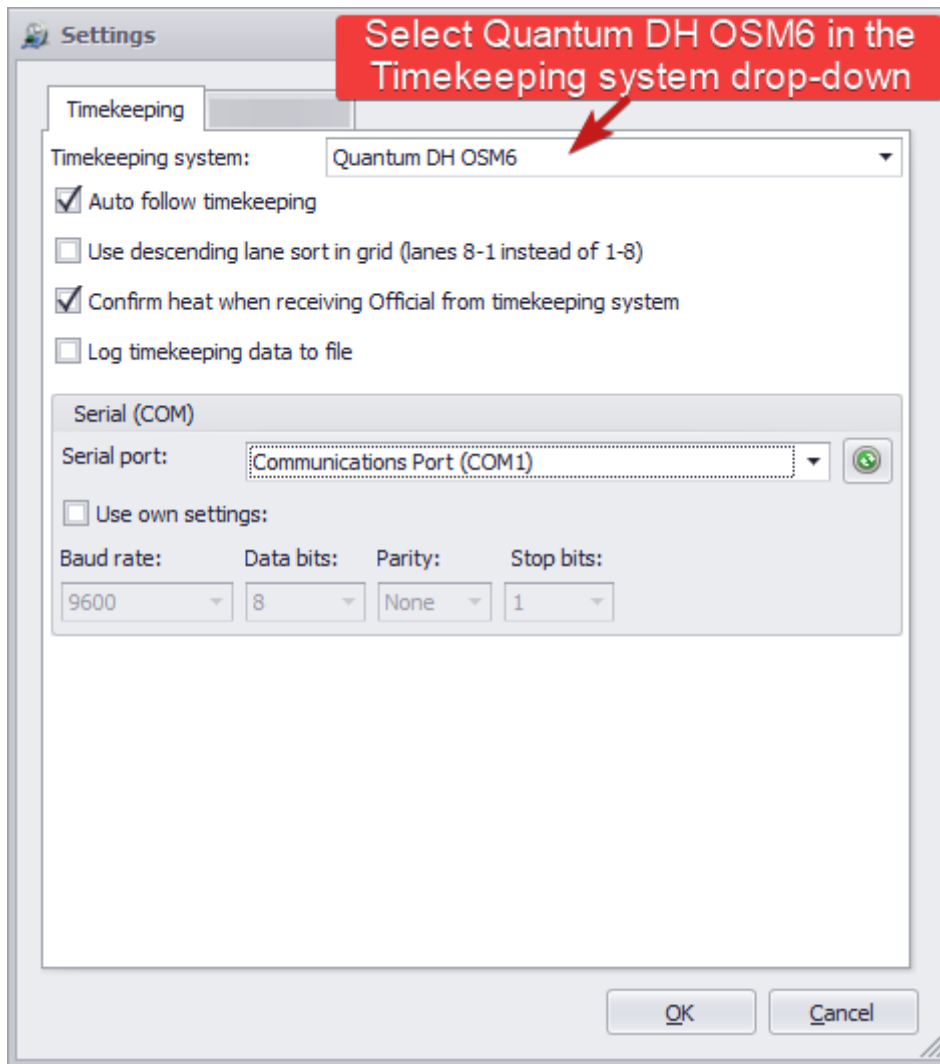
Settings

Select Quantum DH OSM6 in the Timekeeping system drop-down

Timekeeping

Timekeeping system: Quantum DH OSM6

Auto follow timekeeping

Use descending lane sort in grid (lanes 8-1 instead of 1-8)

Confirm heat when receiving Official from timekeeping system

Log timekeeping data to file

Serial (COM)

Serial port: Communications Port (COM1)

Use own settings:

| Baud rate: | Data bits: | Parity: | Stop bits: |
|---|---|---|---|
| 9600 | 8 | None | 1 |

OK

Cancel